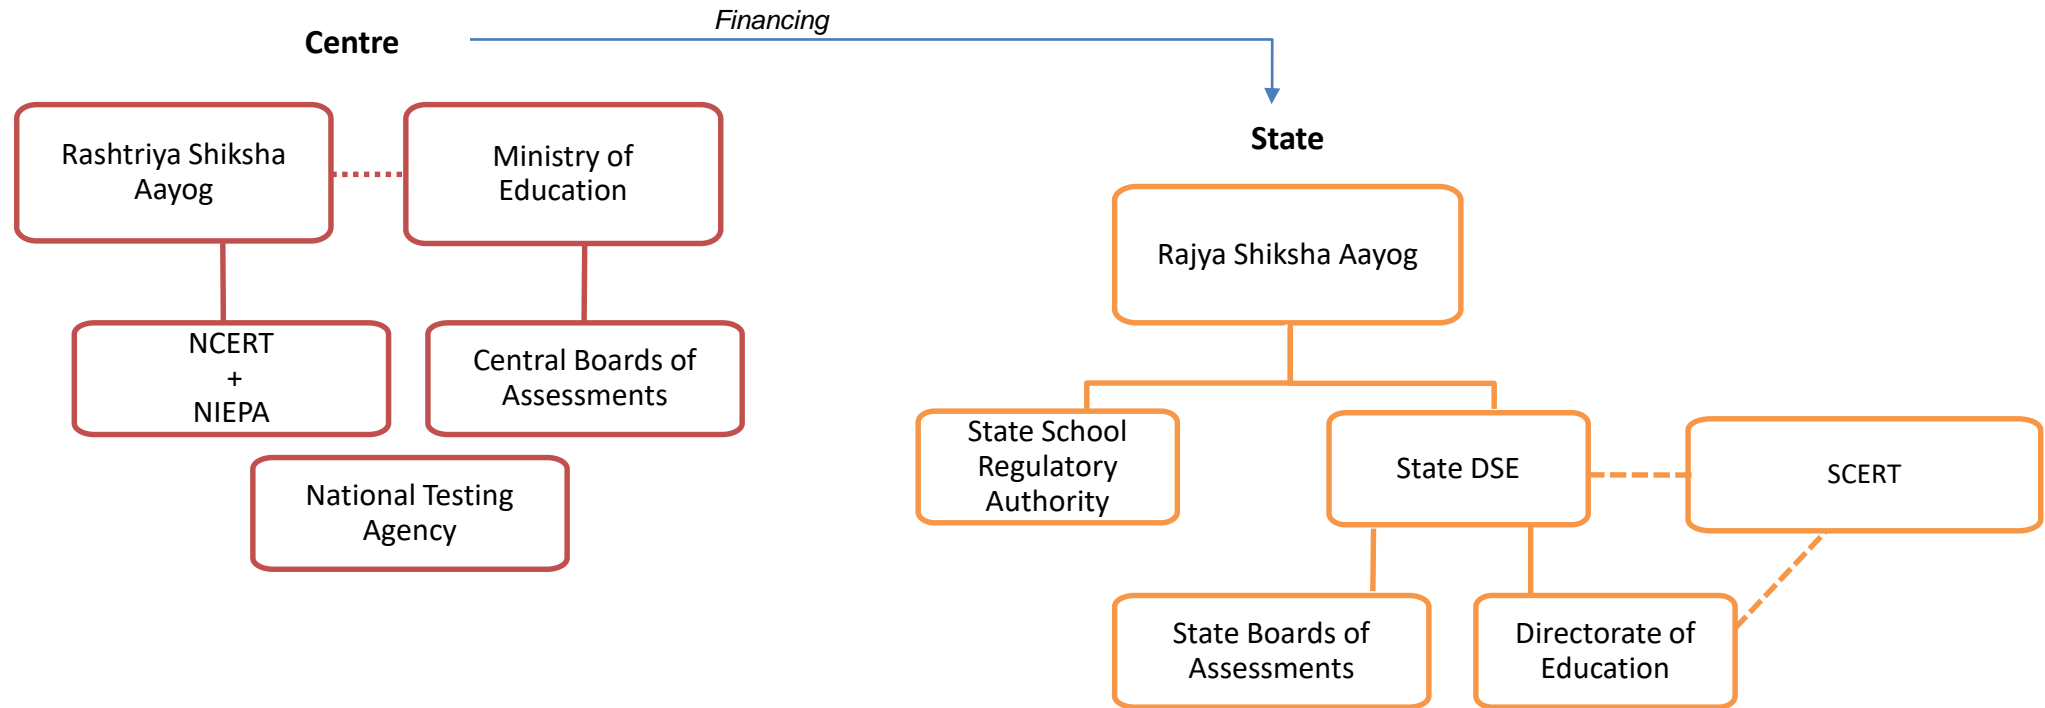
Financing

Centre

Rashtriya Shiksha Aayog

Ministry of Education

NCERT + NIEPA

Central Boards of Assessments

National Testing Agency

State

Rajya Shiksha Aayog

State School Regulatory Authority

State DSE

SCERT

State Boards of Assessments

Directorate of Education